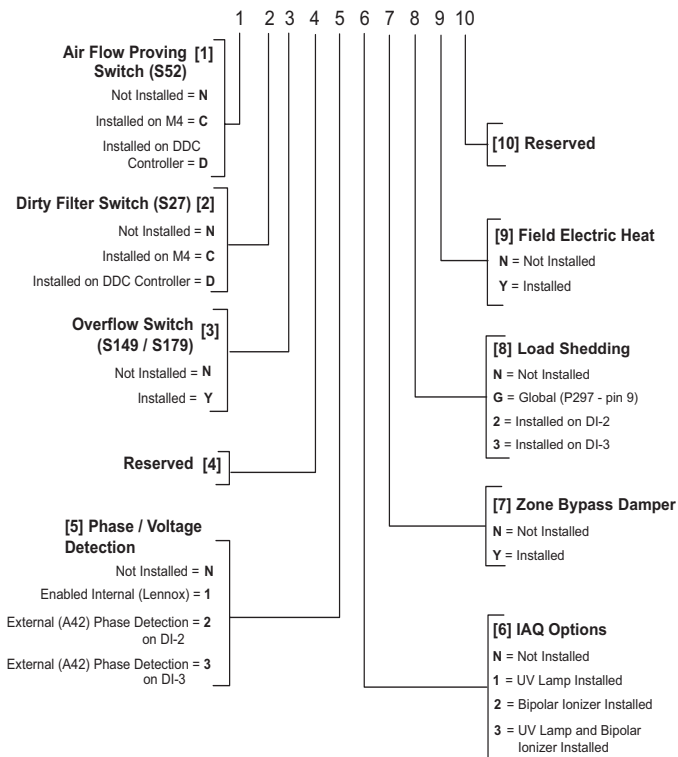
1 2 3 4 5 6 7 8 9 10

Air Flow Proving [1] Switch (S52)

Not Installed = **N**

Installed on M4 = **C**

Installed on DDC Controller = **D**

Dirty Filter Switch (S27) [2]

Not Installed = **N**

Installed on M4 = **C**

Installed on DDC Controller = **D**

Overflow Switch [3] (S149 / S179)

Not Installed = **N**

Installed = **Y**

Reserved [4]

[5] Phase / Voltage Detection

Not Installed = **N**

Enabled Internal (Lennox) = **1**

External (A42) Phase Detection = **2** on DI-2

External (A42) Phase Detection = **3** on DI-3

[10] Reserved

[9] Field Electric Heat

**N** = Not Installed

**Y** = Installed

[8] Load Shedding

**N** = Not Installed

**G** = Global (P297 - pin 9)

**2** = Installed on DI-2

**3** = Installed on DI-3

[7] Zone Bypass Damper

**N** = Not Installed

**Y** = Installed

[6] IAQ Options

**N** = Not Installed

**1** = UV Lamp Installed

**2** = Bipolar Ionizer Installed

**3** = UV Lamp and Bipolar Ionizer Installed